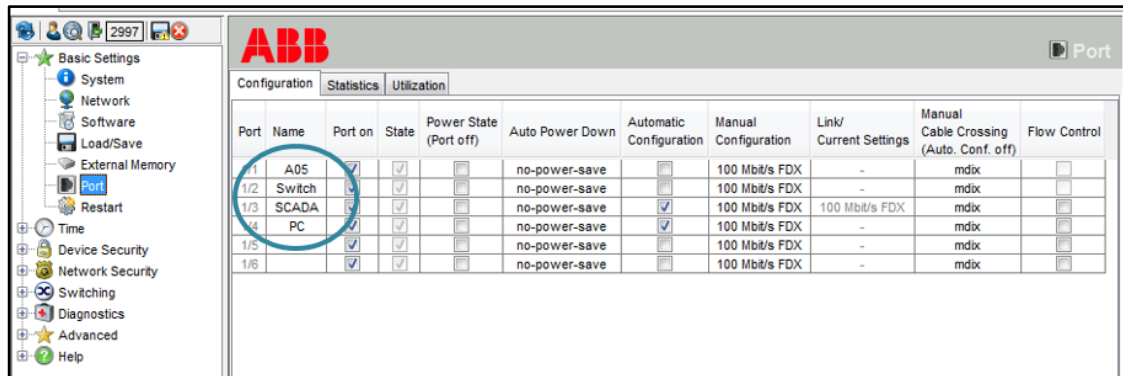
2997

Basic Settings
System
Network
Software
Load/Save
External Memory
Port
Restart
Time
Device Security
Network Security
Switching
Diagnostics
Advanced
Help

ABB

Port

Configuration | Statistics | Utilization

| Port | Name | Port on | State | Power State (Port off) | Auto Power Down | Automatic Configuration | Manual Configuration | Link/ Current Settings | Manual Cable Crossing (Auto. Conf. off) | Flow Control |
|---|---|---|---|---|---|---|---|---|---|---|
| 1/1 | A05 | ☑ | ☑ | ☐ | no-power-save | ☐ | 100 Mbit/s FDX | - | mdix | ☐ |
| 1/2 | Switch | ☑ | ☑ | ☐ | no-power-save | ☐ | 100 Mbit/s FDX | - | mdix | ☐ |
| 1/3 | SCADA | ☑ | ☑ | ☐ | no-power-save | ☑ | 100 Mbit/s FDX | 100 Mbit/s FDX | mdix | ☐ |
| 1/4 | PC | ☑ | ☑ | ☐ | no-power-save | ☑ | 100 Mbit/s FDX | - | mdix | ☐ |
| 1/5 | | ☑ | ☑ | ☐ | no-power-save | ☐ | 100 Mbit/s FDX | - | mdix | ☐ |
| 1/6 | | ☑ | ☑ | ☐ | no-power-save | ☐ | 100 Mbit/s FDX | - | mdix | ☐ |